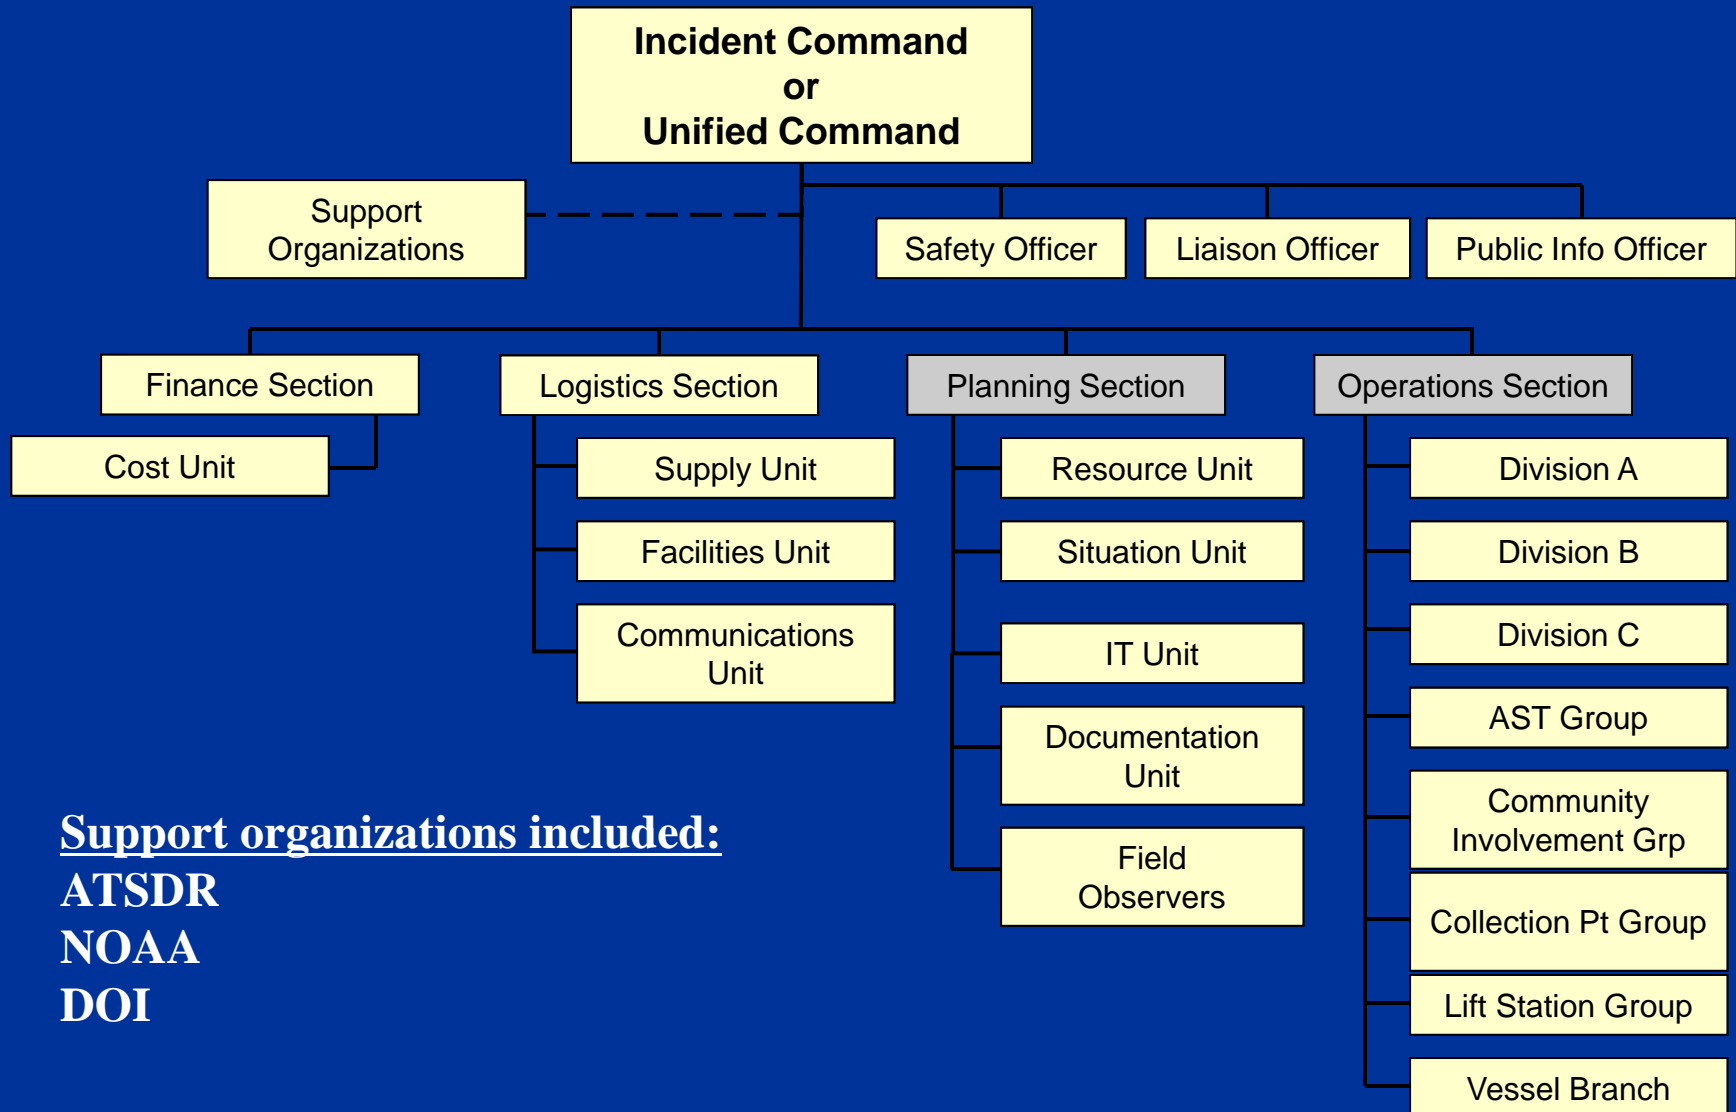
Incident Command
or
Unified Command

Support Organizations

Safety Officer

Liaison Officer

Public Info Officer

Finance Section

Cost Unit

Logistics Section

Supply Unit

Facilities Unit

Communications Unit

Planning Section

Resource Unit

Situation Unit

IT Unit

Documentation Unit

Field Observers

Operations Section

Division A

Division B

Division C

AST Group

Community Involvement Grp

Collection Pt Group

Lift Station Group

Vessel Branch

Support organizations included:
ATSDR
NOAA
DOI